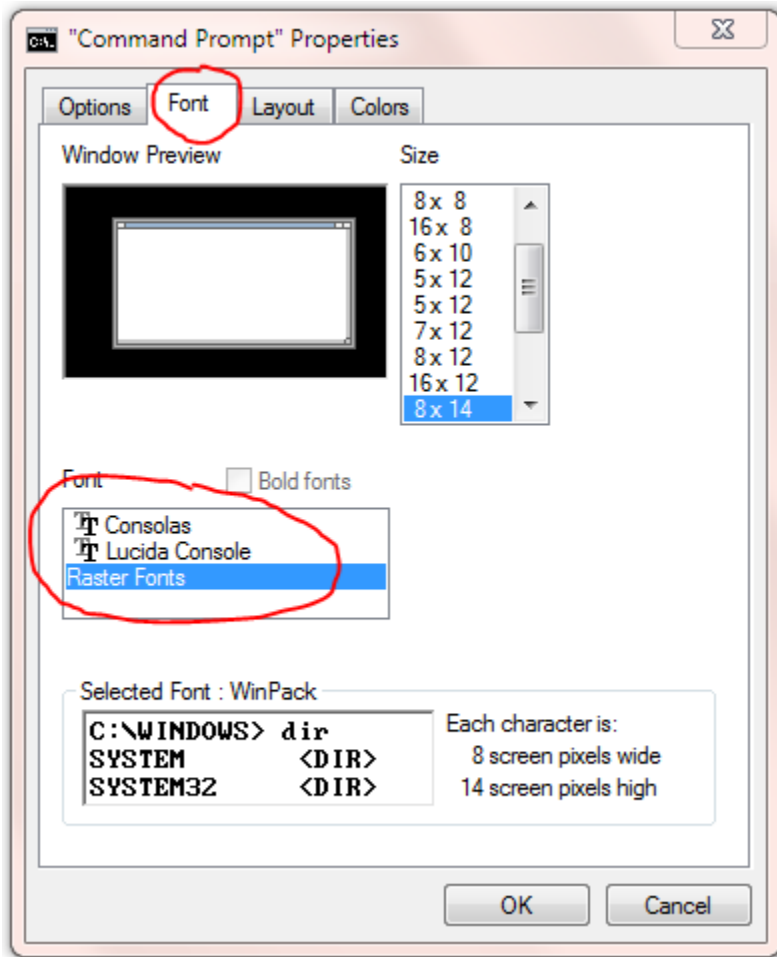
"Command Prompt" Properties

Options
Font
Layout
Colors

Window Preview

Size
8 x 8
16 x 8
6 x 10
5 x 12
5 x 12
7 x 12
8 x 12
16 x 12
8 x 14

Font
Bold fonts
Consolas
Lucida Console
Raster Fonts

Selected Font : WinPack
C:\WINDOWS> dir
SYSTEM <DIR>
SYSTEM32 <DIR>

Each character is:
8 screen pixels wide
14 screen pixels high

OK
Cancel